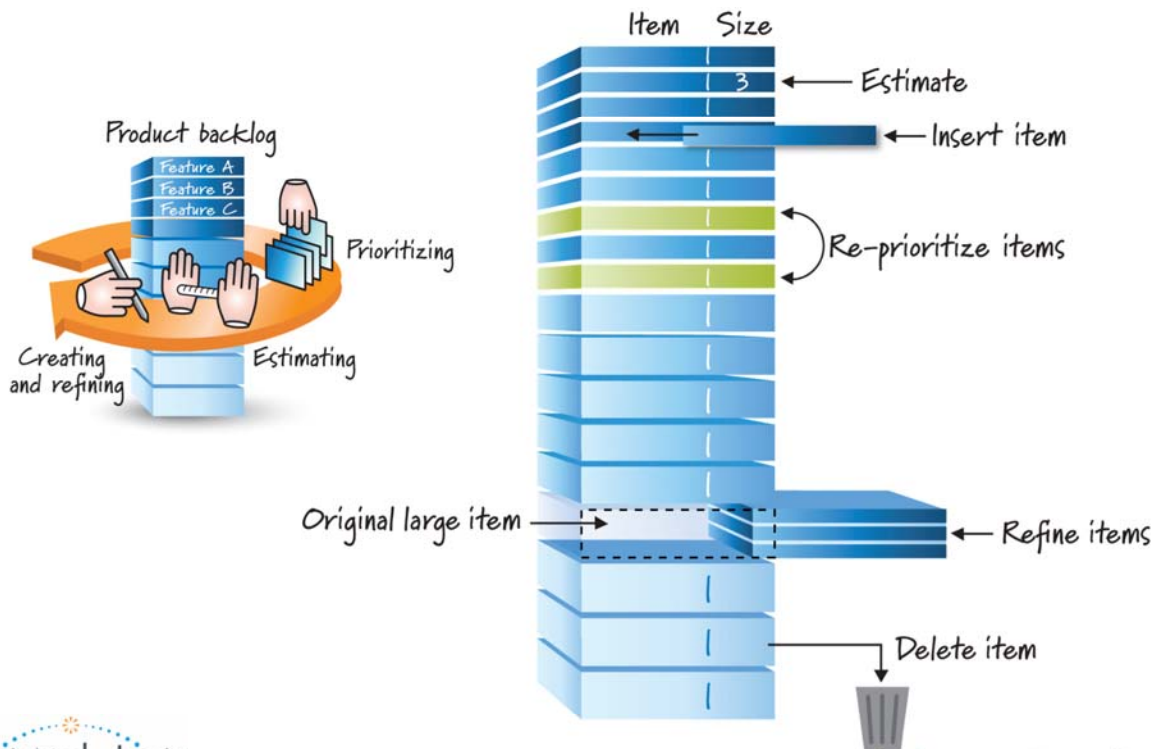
Product backlog

Feature A

Feature B

Feature C

Prioritizing

Creating and refining

Estimating

Item Size

3

Estimate

Insert item

Re-prioritize items

Original large item

Refine items

Delete item

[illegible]